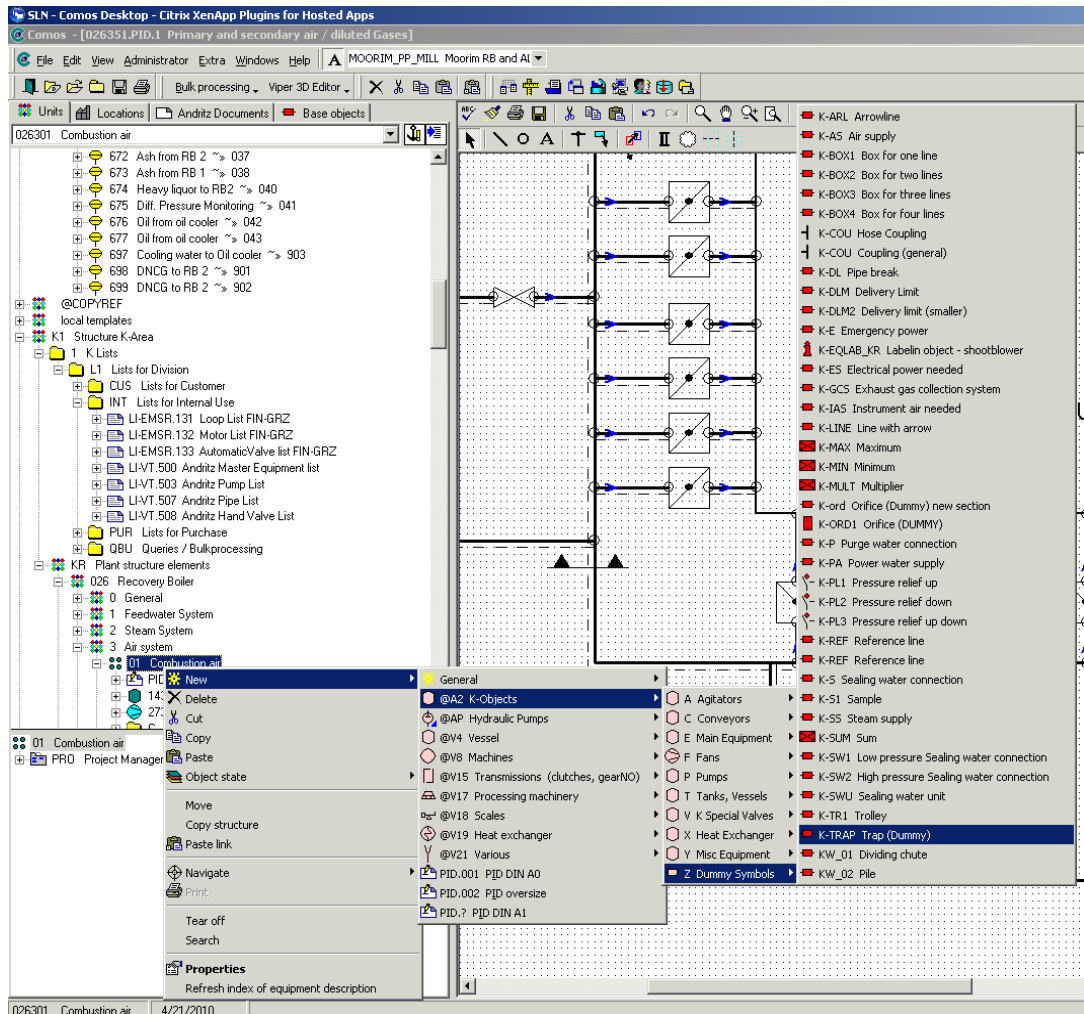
SLN - Comos Desktop - Citrix XenApp Plugins for Hosted Apps
Comos - [026351.PID.1 Primary and secondary air / diluted Gases]
File Edit View Administrator Extra Windows Help MOORIM_PP_MILL Moorim RB and Al
Bulk processing Viper 3D Editor
Units Locations Andritz Documents Base objects
026301 Combustion air
672 Ash from RB 2 ~» 037
673 Ash from RB 1 ~» 038
674 Heavy liquor to RB2 ~» 040
675 Diff. Pressure Monitoring ~» 041
676 Oil from oil cooler ~» 042
677 Oil from oil cooler ~» 043
697 Cooling water to Oil cooler ~» 903
698 DNCG to RB 2 ~» 901
699 DNCG to RB 2 ~» 902
@COPYREF
local templates
K1 Structure K-Area
1 K Lists
L1 Lists for Division
CUS Lists for Customer
INT Lists for Internal Use
LI-EMSR.131 Loop List FIN-GRZ
LI-EMSR.132 Motor List FIN-GRZ
LI-EMSR.133 AutomaticValve list FIN-GRZ
LI-VT.500 Andritz Master Equipment list
LI-VT.503 Andritz Pump List
LI-VT.507 Andritz Pipe List
LI-VT.508 Andritz Hand Valve List
PUR Lists for Purchase
QBU Queries / Bulkprocessing
KR Plant structure elements
026 Recovery Boiler
0 General
1 Feedwater System
2 Steam System
3 Air system
01 Combustion air
PID
143
273
01 Combustion air
PRO Project Manager
New
Delete
Cut
Copy
Paste
Object state
Move
Copy structure
Paste link
Navigate
Print
Tear off
Search
Properties
Refresh index of equipment description
General
@A2 K-Objects
@AP Hydraulic Pumps
@V4 Vessel
@V8 Machines
@V15 Transmissions (clutches, gearNO)
@V17 Processing machinery
@V18 Scales
@V19 Heat exchanger
@V21 Various
PID.001 PID DIN A0
PID.002 PID oversize
PID.? PID DIN A1
A Agitators
C Conveyors
E Main Equipment
F Fans
P Pumps
T Tanks, Vessels
V K Special Valves
X Heat Exchanger
Y Misc Equipment
Z Dummy Symbols
K-ARL Arrowline
K-AS Air supply
K-BOX1 Box for one line
K-BOX2 Box for two lines
K-BOX3 Box for three lines
K-BOX4 Box for four lines
K-COU Hose Coupling
K-COU Coupling (general)
K-DL Pipe break
K-DLM Delivery Limit
K-DLM2 Delivery limit (smaller)
K-E Emergency power
K-EQLAB_KR Labelin object - shootblower
K-ES Electrical power needed
K-GCS Exhaust gas collection system
K-IAS Instrument air needed
K-LINE Line with arrow
K-MAX Maximum
K-MIN Minimum
K-MULT Multiplier
K-ord Orifice (Dummy) new section
K-ORD1 Orifice (DUMMY)
K-P Purge water connection
K-PA Power water supply
K-PL1 Pressure relief up
K-PL2 Pressure relief down
K-PL3 Pressure relief up down
K-REF Reference line
K-REF Reference line
K-S Sealing water connection
K-S1 Sample
K-SS Steam supply
K-SUM Sum
K-SW1 Low pressure Sealing water connection
K-SW2 High pressure Sealing water connection
K-SWU Sealing water unit
K-TR1 Trolley
K-TRAP Trap (Dummy)
KW_01 Dividing chute
KW_02 Pile
026301 Combustion air 4/21/2010